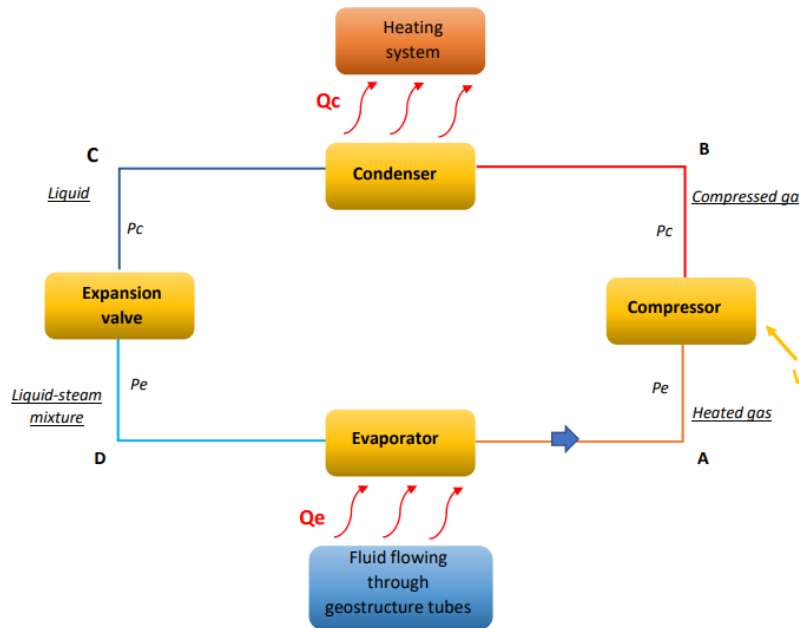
Heating system

Qc

C

B

Condenser

Liquid

Compressed ga

Pc

Pc

Expansion valve

Compressor

Liquid-steam mixture

Pe

Pe

Heated gas

D

Evaporator

A

Qe

Fluid flowing through geostructure tubes